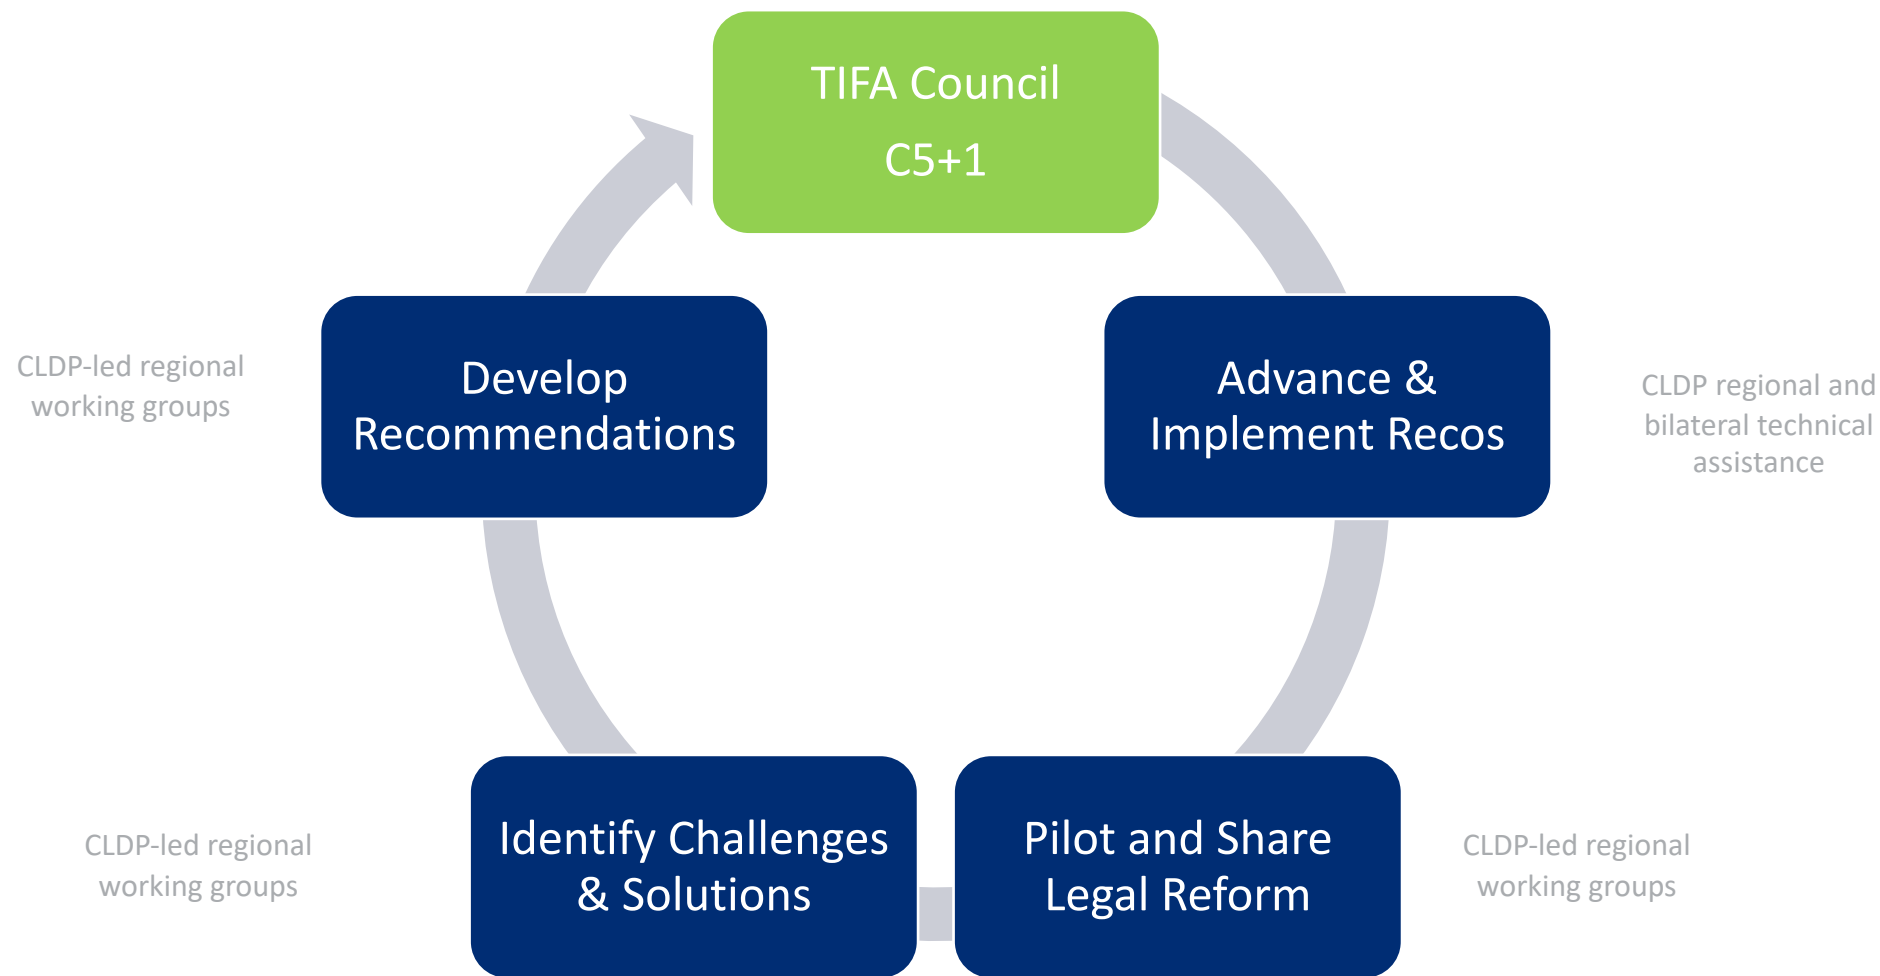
TIFA Council
C5+1

CLDP-led regional working groups

Develop Recommendations

Advance & Implement Recos

CLDP regional and bilateral technical assistance

CLDP-led regional working groups

Identify Challenges & Solutions

Pilot and Share Legal Reform

CLDP-led regional working groups